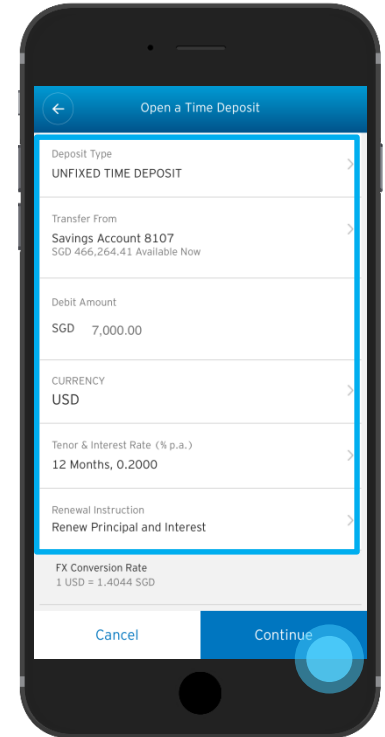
Open a Time Deposit

Deposit Type
UNFIXED TIME DEPOSIT

Transfer From
Savings Account 8107
SGD 466,264.41 Available Now

Debit Amount
SGD 7,000.00

CURRENCY
USD

Tenor & Interest Rate (% p.a.)
12 Months, 0.2000

Renewal Instruction
Renew Principal and Interest

FX Conversion Rate
1 USD = 1.4044 SGD

Cancel
Continue